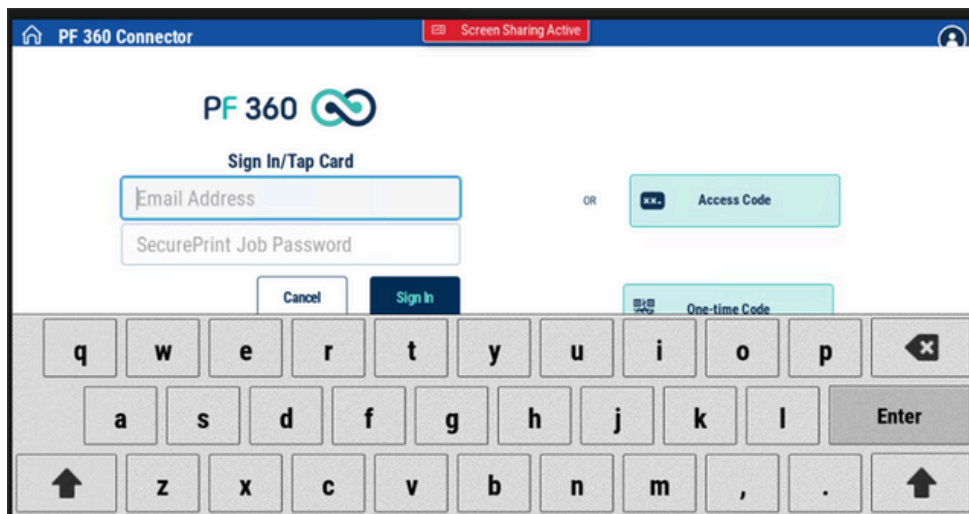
PF 360 Connector

Screen Sharing Active

PF 360

Sign In/Tap Card

Email Address

SecurePrint Job Password

Cancel

Sign In

OR

Access Code

One-time Code

q w e r t y u i o p

a s d f g h j k l Enter

z x c v b n m , .